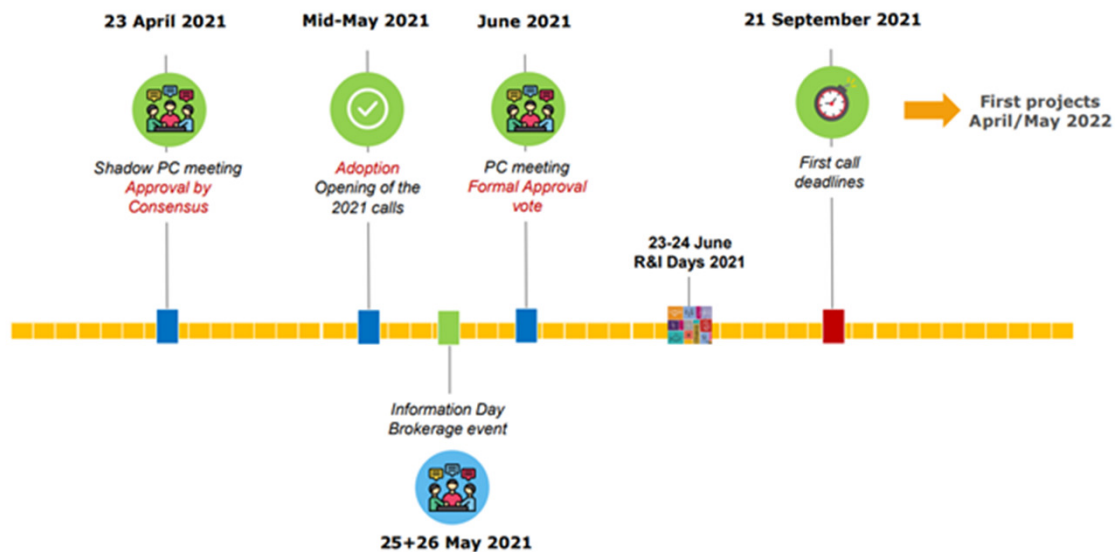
23 April 2021

Shadow PC meeting
Approval by Consensus

Mid-May 2021

Adoption
Opening of the 2021 calls

June 2021

PC meeting
Formal Approval vote

21 September 2021

First call deadlines

First projects April/May 2022

23-24 June
R&I Days 2021

Information Day
Brokerage event

25+26 May 2021